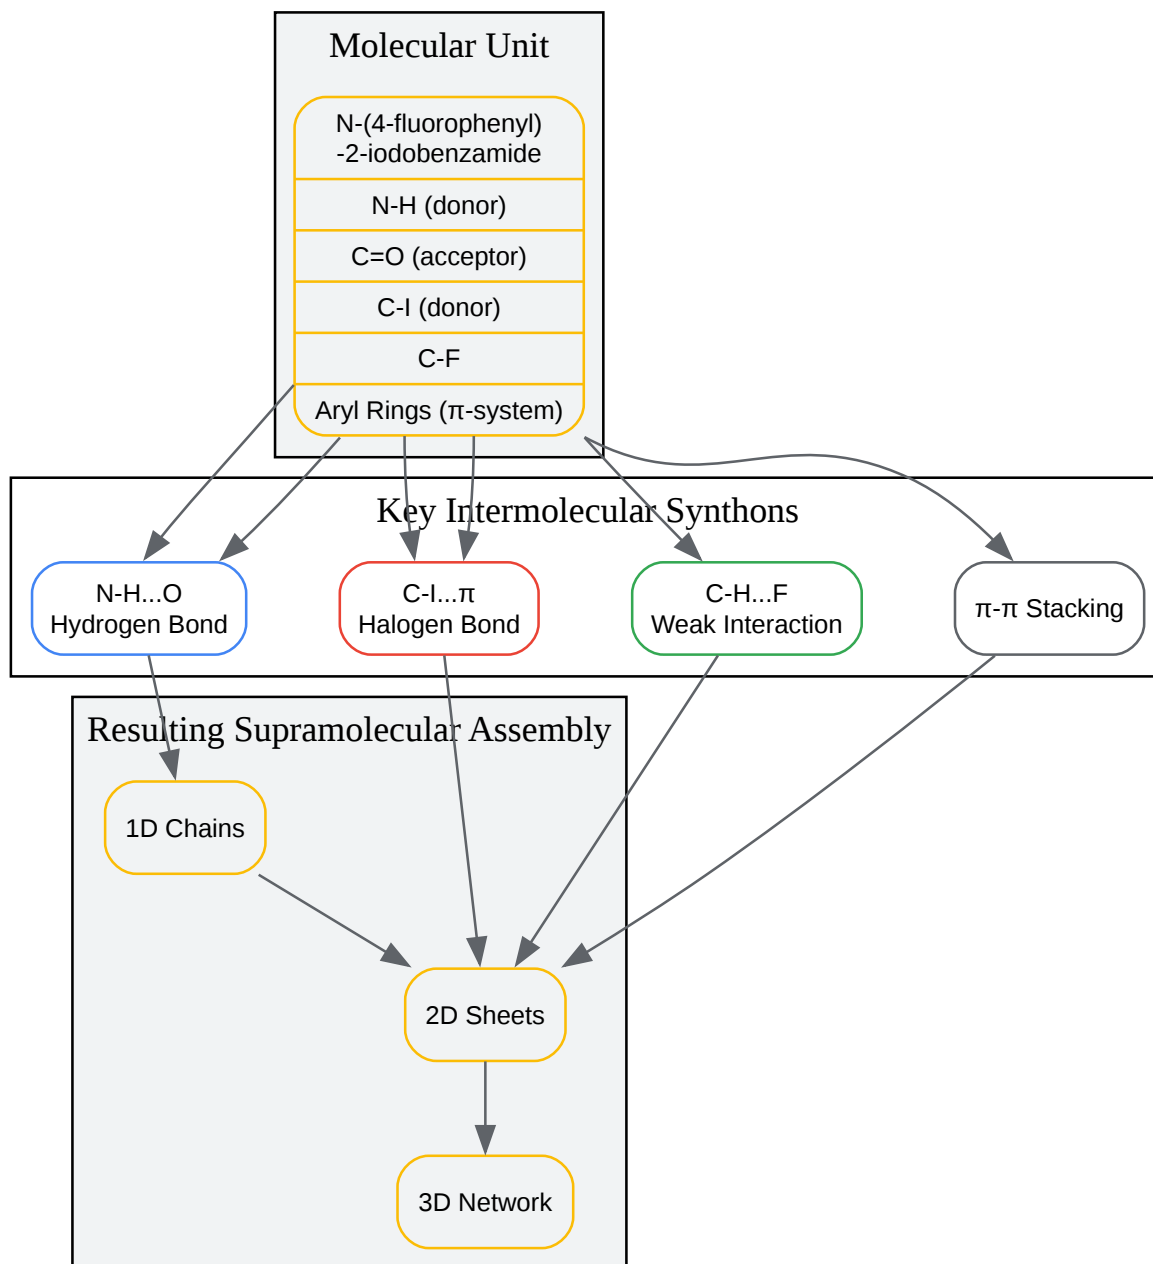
Molecular Unit

N-(4-fluorophenyl)
-2-iodobenzamide

N-H (donor)

C=O (acceptor)

C-I (donor)

C-F

Aryl Rings (π-system)

Key Intermolecular Synthons

N-H...O
Hydrogen Bond

C-I...π
Halogen Bond

C-H...F
Weak Interaction

π-π Stacking

Resulting Supramolecular Assembly

1D Chains

2D Sheets

3D Network